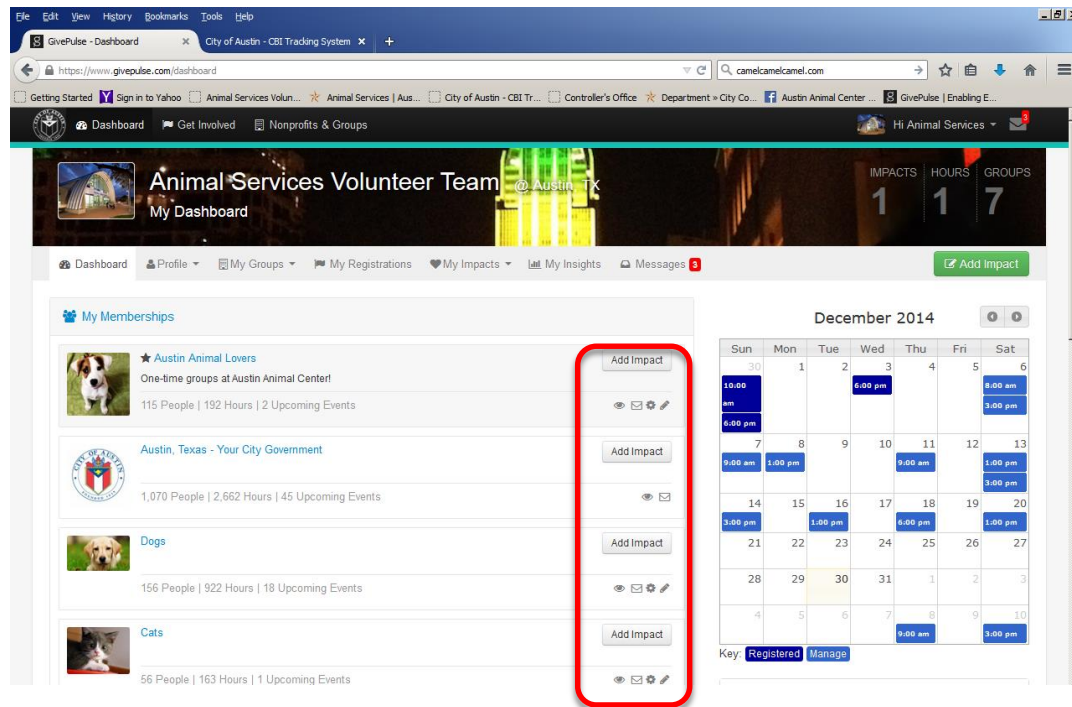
File Edit View History Bookmarks Tools Help

GivePulse - Dashboard × City of Austin - CBI Tracking System × +

https://www.givepulse.com/dashboard

camelcamelcamel.com

Getting Started Sign in to Yahoo Animal Services Volun... Animal Services | Aus... City of Austin - CBI Tr... Controller's Office Department » City Co... Austin Animal Center ... GivePulse | Enabling E...

Dashboard Get Involved Nonprofits & Groups Hi Animal Services 3

Animal Services Volunteer Team @ Austin, Tx
My Dashboard

IMPACTS 1 HOURS 1 GROUPS 7

Dashboard Profile My Groups My Registrations My Impacts My Insights Messages 3 Add Impact

My Memberships

Austin Animal Lovers
One-time groups at Austin Animal Center!
115 People | 192 Hours | 2 Upcoming Events
Add Impact

Austin, Texas - Your City Government
1,070 People | 2,662 Hours | 45 Upcoming Events
Add Impact

Dogs
156 People | 922 Hours | 18 Upcoming Events
Add Impact

Cats
56 People | 163 Hours | 1 Upcoming Events
Add Impact

December 2014

| Sun | Mon | Tue | Wed | Thu | Fri | Sat |
|---|---|---|---|---|---|---|
| 30 10:00 am 6:00 pm | 1 | 2 | 3 6:00 pm | 4 | 5 | 6 8:00 am 3:00 pm |
| 7 9:00 am | 8 1:00 pm | 9 | 10 | 11 9:00 am | 12 | 13 1:00 pm 3:00 pm |
| 14 3:00 pm | 15 | 16 1:00 pm | 17 | 18 6:00 pm | 19 | 20 1:00 pm |
| 21 | 22 | 23 | 24 | 25 | 26 | 27 |
| 28 | 29 | 30 | 31 | 1 | 2 | 3 |
| 4 | 5 | 6 | 7 | 8 9:00 am | 9 | 10 3:00 pm |

Key: Registered Manage